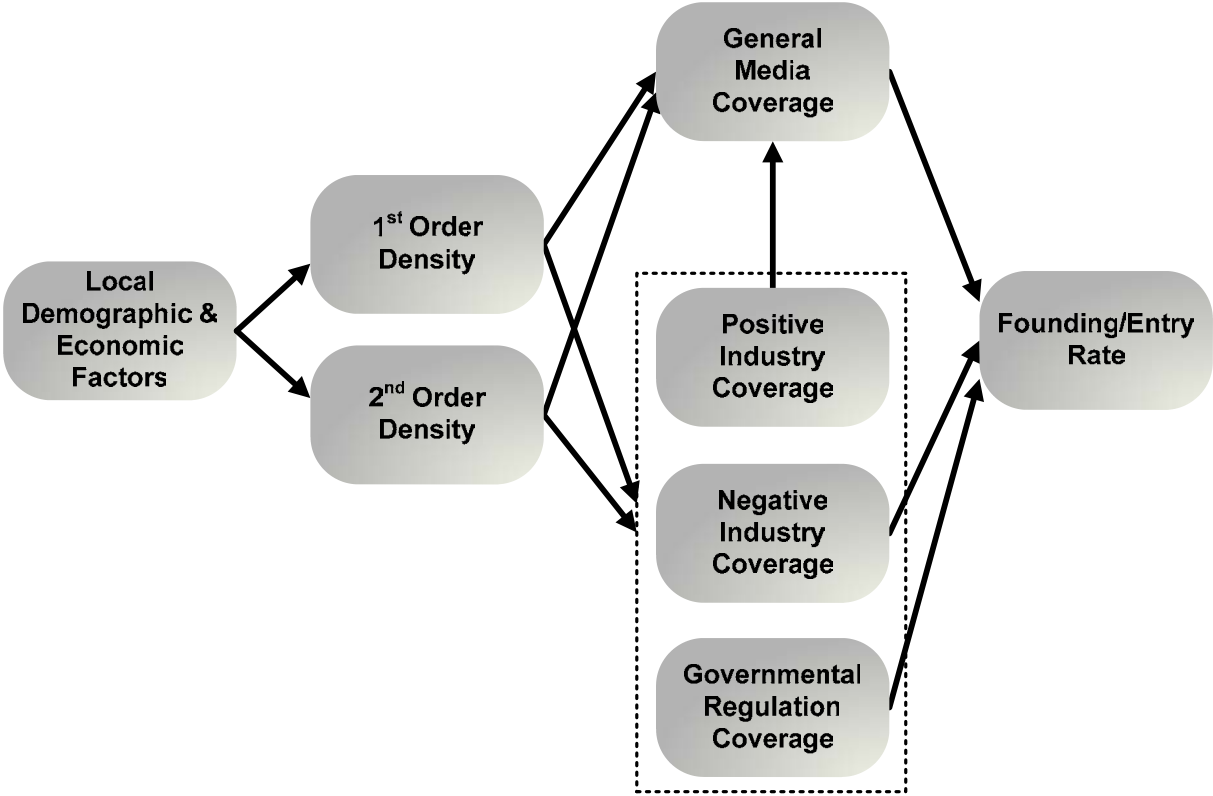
Local Demographic & Economic Factors

1$^{st}$ Order Density

2$^{nd}$ Order Density

General Media Coverage

Positive Industry Coverage

Negative Industry Coverage

Governmental Regulation Coverage

Founding/Entry Rate